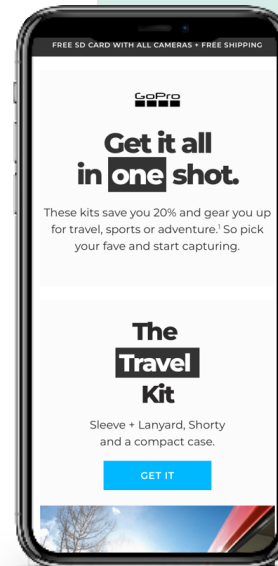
FREE SD CARD WITH ALL CAMERAS + FREE SHIPPING

GoPro

Get it all in one shot.

These kits save you 20% and gear you up for travel, sports or adventure.$^1$ So pick your fave and start capturing.

The Travel Kit

Sleeve + Lanyard, Shorty and a compact case.

GET IT